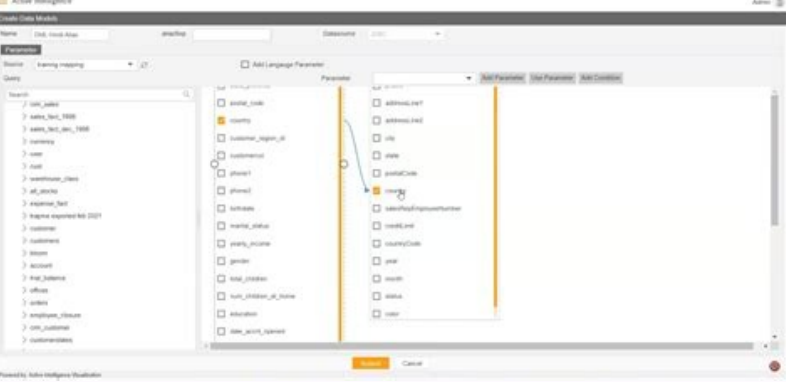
Active Intelligence

Admin

Create Data Models

Name

DML Hindi Alias

drilldown

Datasource

JDBC

Parameter

Source

training mapping

Add Language Parameter

Query

Parameter

Add Parameter

Use Parameter

Add Condition

Search

crm_sales

sales_fact_1998

sales_fact_dec_1998

currency

user

rust

warehouse_class

all_stocks

expense_fact

trayme exported feb 2021

customer

customers

bloom

account

trial_balance

offices

orders

employee_closure

crm_customer

customerdates

postal_code

country

customer_region_id

customercd

phone1

phone2

birthdate

marital_status

yearly_income

gender

total_children

num_children_at_home

education

date_accnt_opened

addressLine1

addressLine2

city

state

postalCode

country

salesRepEmployeeNumber

creditLimit

countryCode

year

month

status

color

Submit

Cancel

Powered by Active Intelligence Visualization